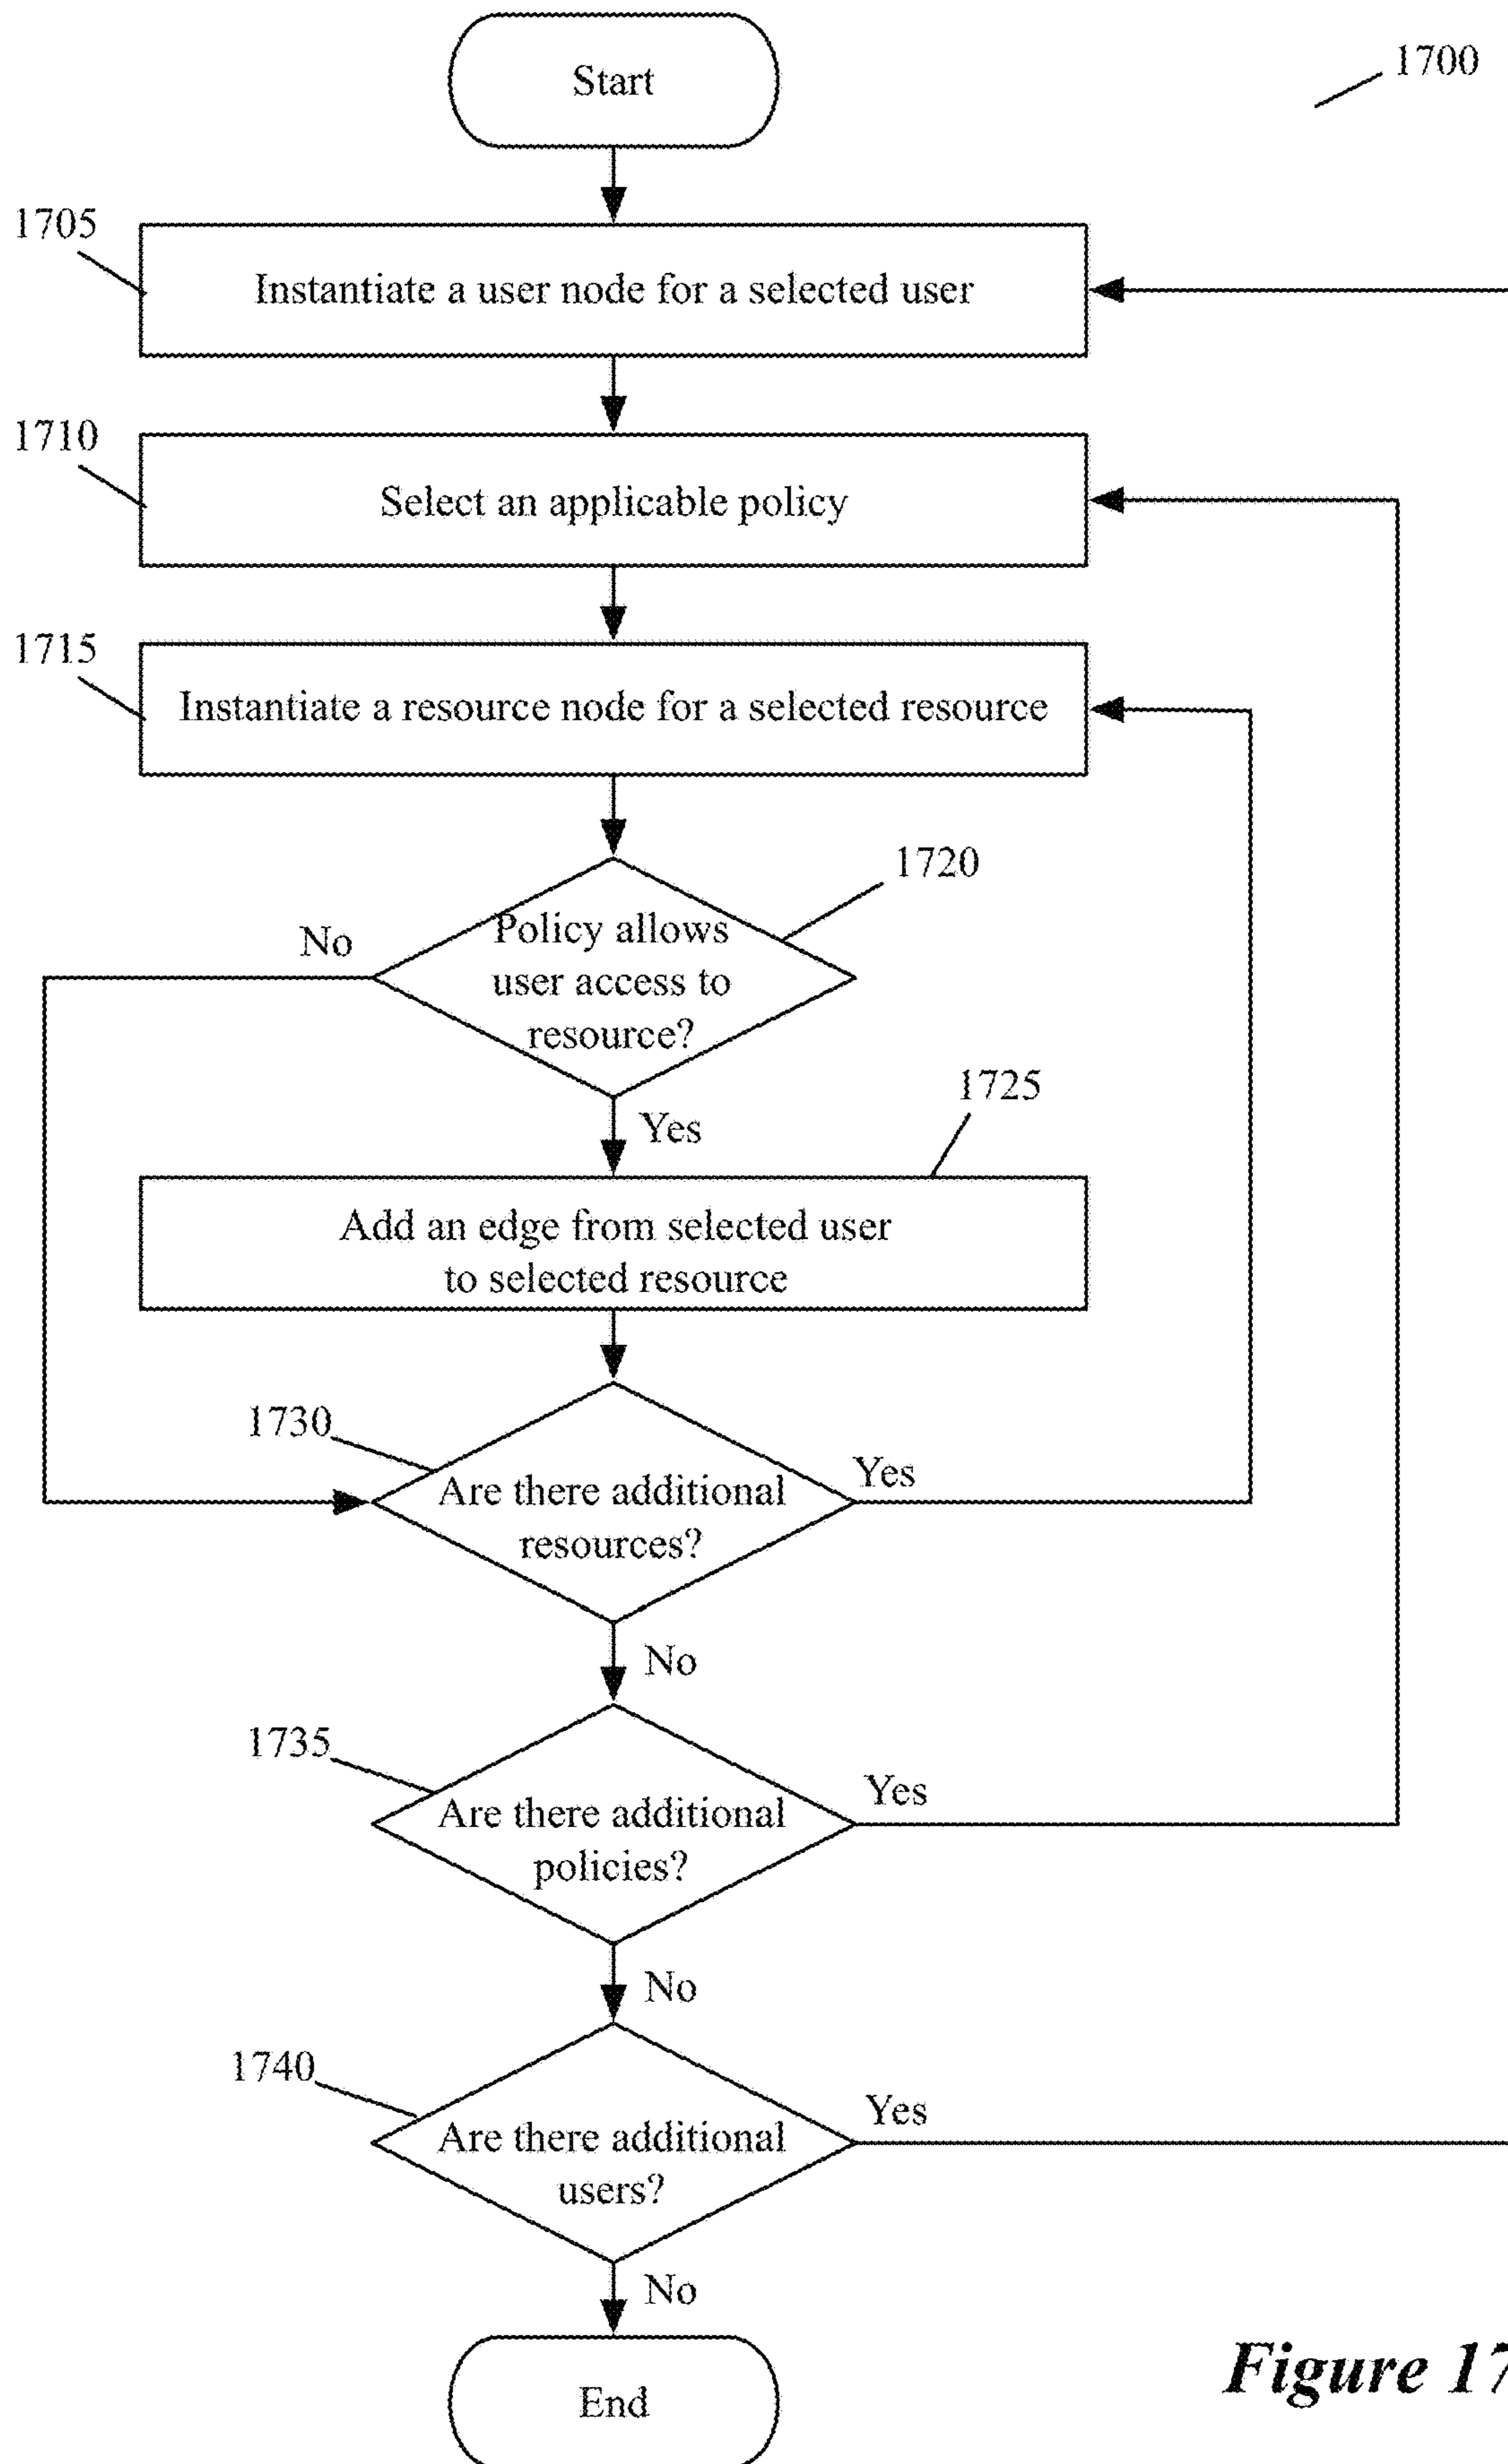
Start

1700

1705

Instantiate a user node for a selected user

1710

Select an applicable policy

1715

Instantiate a resource node for a selected resource

1720

Policy allows user access to resource?

No

Yes

1725

Add an edge from selected user to selected resource

1730

Are there additional resources?

Yes

No

1735

Are there additional policies?

Yes

No

1740

Are there additional users?

Yes

No

End

Figure 17